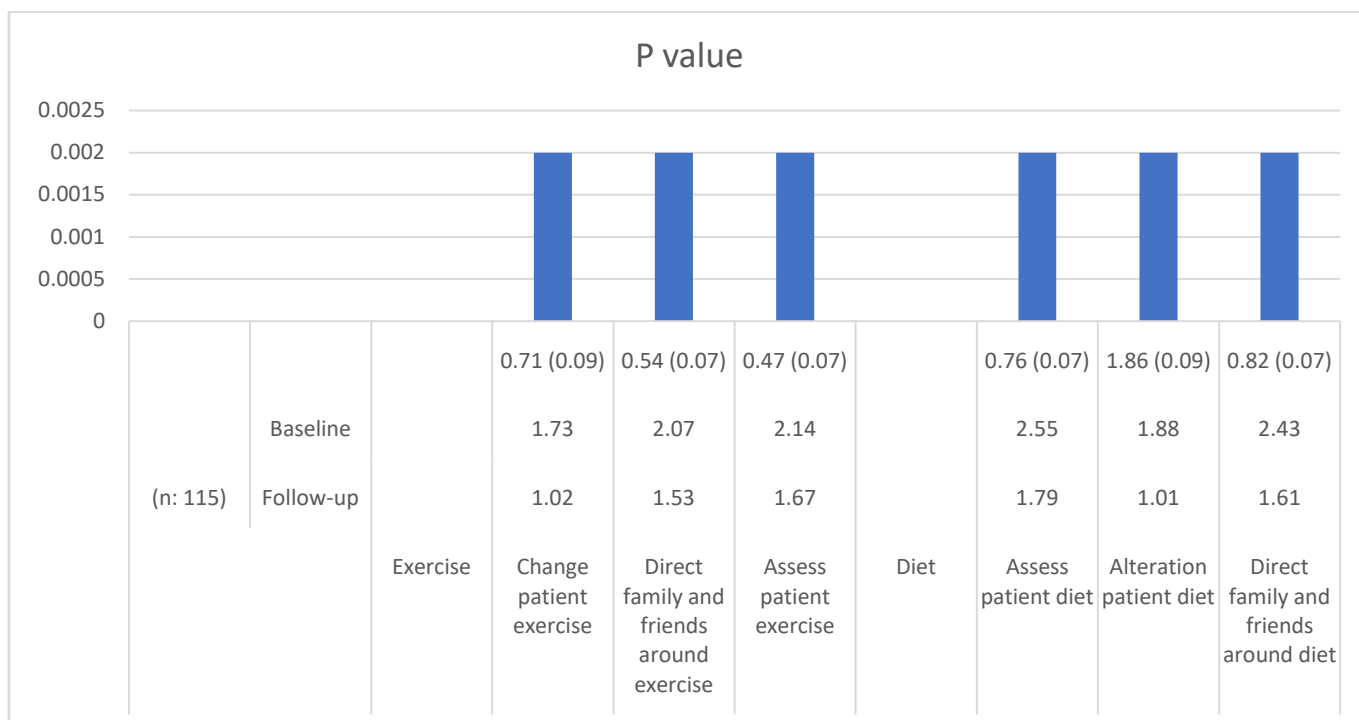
P value

0.0025
0.002
0.0015
0.001
0.0005
0

| | | | | | | | | | |
|---|---|---|---|---|---|---|---|---|---|
| | | | 0.71 (0.09) | 0.54 (0.07) | 0.47 (0.07) | | 0.76 (0.07) | 1.86 (0.09) | 0.82 (0.07) |
| | Baseline | | 1.73 | 2.07 | 2.14 | | 2.55 | 1.88 | 2.43 |
| (n: 115) | Follow-up | | 1.02 | 1.53 | 1.67 | | 1.79 | 1.01 | 1.61 |
| | | Exercise | Change patient exercise | Direct family and friends around exercise | Assess patient exercise | Diet | Assess patient diet | Alteration patient diet | Direct family and friends around diet |